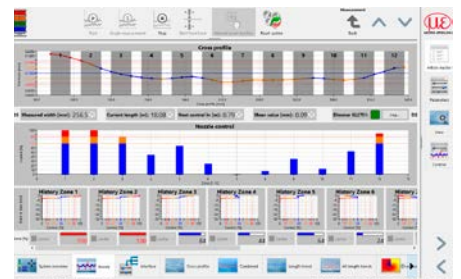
Measurement

Cross profile

1 2 3 4 5 6 7 8 9 10 11 12

Measured width (mm): 216.5
Current length (m): 10.08
Next control in (m): 0.79
Mean value (mm): 0.09
Disease (0/79):

Nozzle control

History Zone 1
History Zone 2
History Zone 3
History Zone 4
History Zone 5
History Zone 6
History Zone 7